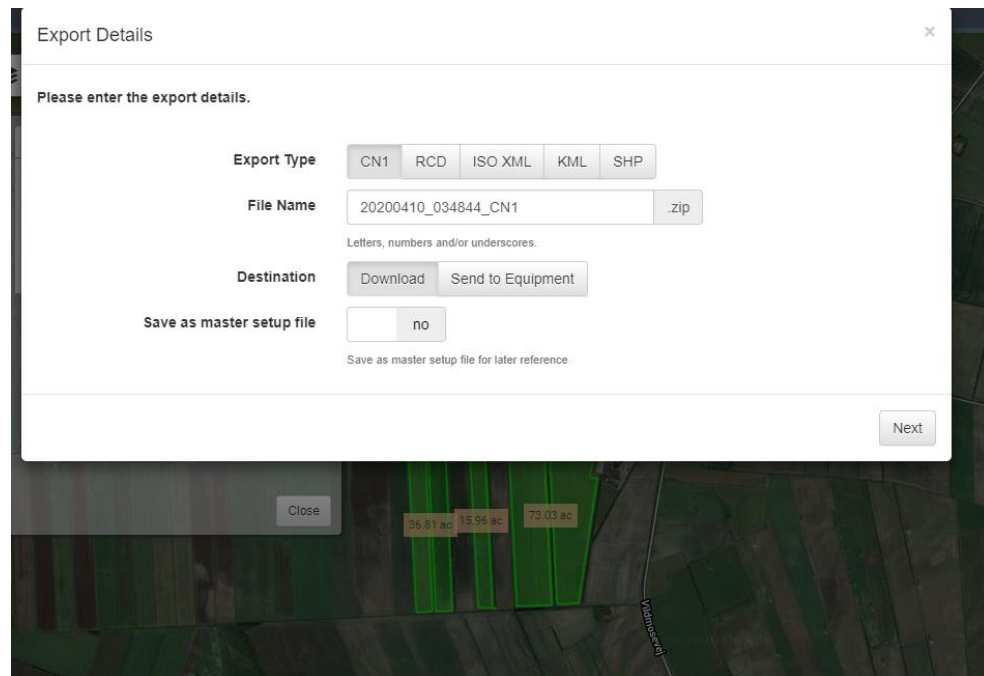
Export Details

×

Please enter the export details.

Export Type CN1 RCD ISO XML KML SHP

File Name 20200410_034844_CN1 .zip

Letters, numbers and/or underscores.

Destination Download Send to Equipment

Save as master setup file no

Save as master setup file for later reference

Next

Close

36.81 ac 15.96 ac 73.03 ac

Vildmosevej